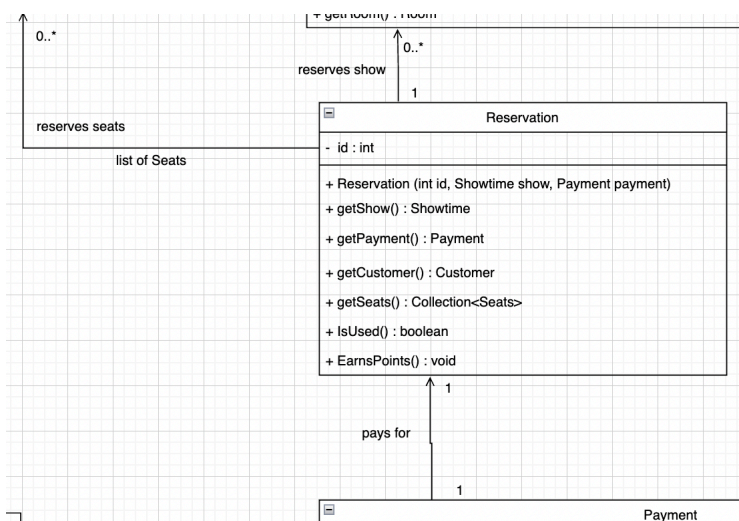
+ getRoom() : Room

0..*

0..*

reserves show

1

Reservation

reserves seats

- id : int

list of Seats

+ Reservation (int id, Showtime show, Payment payment)
+ getShow() : Showtime
+ getPayment() : Payment
+ getCustomer() : Customer
+ getSeats() : Collection<Seats>
+ IsUsed() : boolean
+ EarnsPoints() : void

1

pays for

1

Payment